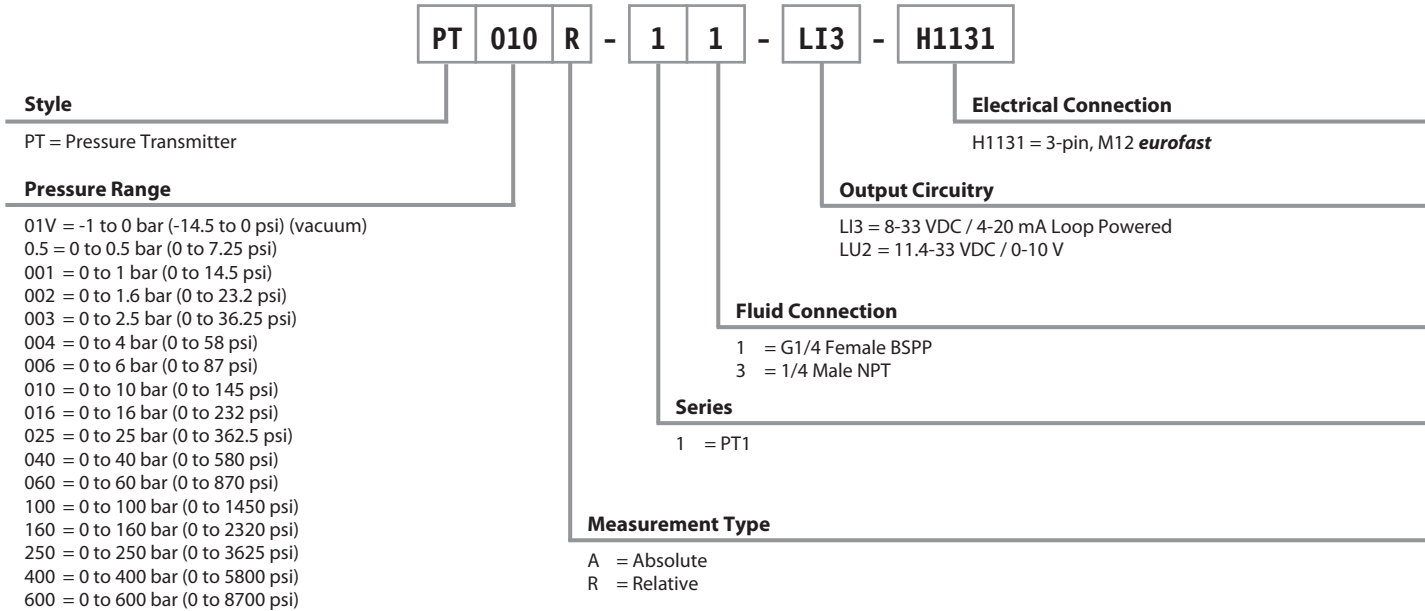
PT 010 R - 1 1 - LI3 - H1131

Style

PT = Pressure Transmitter

Pressure Range

01V = -1 to 0 bar (-14.5 to 0 psi) (vacuum)
0.5 = 0 to 0.5 bar (0 to 7.25 psi)
001 = 0 to 1 bar (0 to 14.5 psi)
002 = 0 to 1.6 bar (0 to 23.2 psi)
003 = 0 to 2.5 bar (0 to 36.25 psi)
004 = 0 to 4 bar (0 to 58 psi)
006 = 0 to 6 bar (0 to 87 psi)
010 = 0 to 10 bar (0 to 145 psi)
016 = 0 to 16 bar (0 to 232 psi)
025 = 0 to 25 bar (0 to 362.5 psi)
040 = 0 to 40 bar (0 to 580 psi)
060 = 0 to 60 bar (0 to 870 psi)
100 = 0 to 100 bar (0 to 1450 psi)
160 = 0 to 160 bar (0 to 2320 psi)
250 = 0 to 250 bar (0 to 3625 psi)
400 = 0 to 400 bar (0 to 5800 psi)
600 = 0 to 600 bar (0 to 8700 psi)

Electrical Connection

H1131 = 3-pin, M12 eurofast

Output Circuitry

LI3 = 8-33 VDC / 4-20 mA Loop Powered
LU2 = 11.4-33 VDC / 0-10 V

Fluid Connection

1 = G1/4 Female BSPP
3 = 1/4 Male NPT

Series

1 = PT1

Measurement Type

A = Absolute
R = Relative